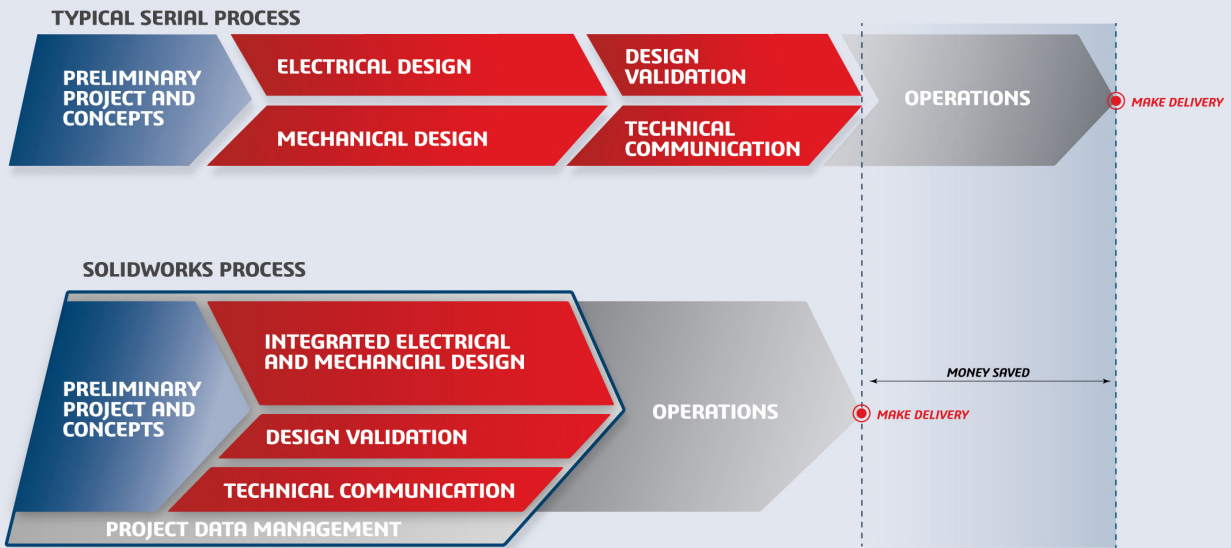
TYPICAL SERIAL PROCESS

PRELIMINARY PROJECT AND CONCEPTS

ELECTRICAL DESIGN

MECHANICAL DESIGN

DESIGN VALIDATION

TECHNICAL COMMUNICATION

OPERATIONS

MAKE DELIVERY

SOLIDWORKS PROCESS

PRELIMINARY PROJECT AND CONCEPTS

INTEGRATED ELECTRICAL AND MECHANCIAL DESIGN

DESIGN VALIDATION

TECHNICAL COMMUNICATION

PROJECT DATA MANAGEMENT

OPERATIONS

MAKE DELIVERY

MONEY SAVED